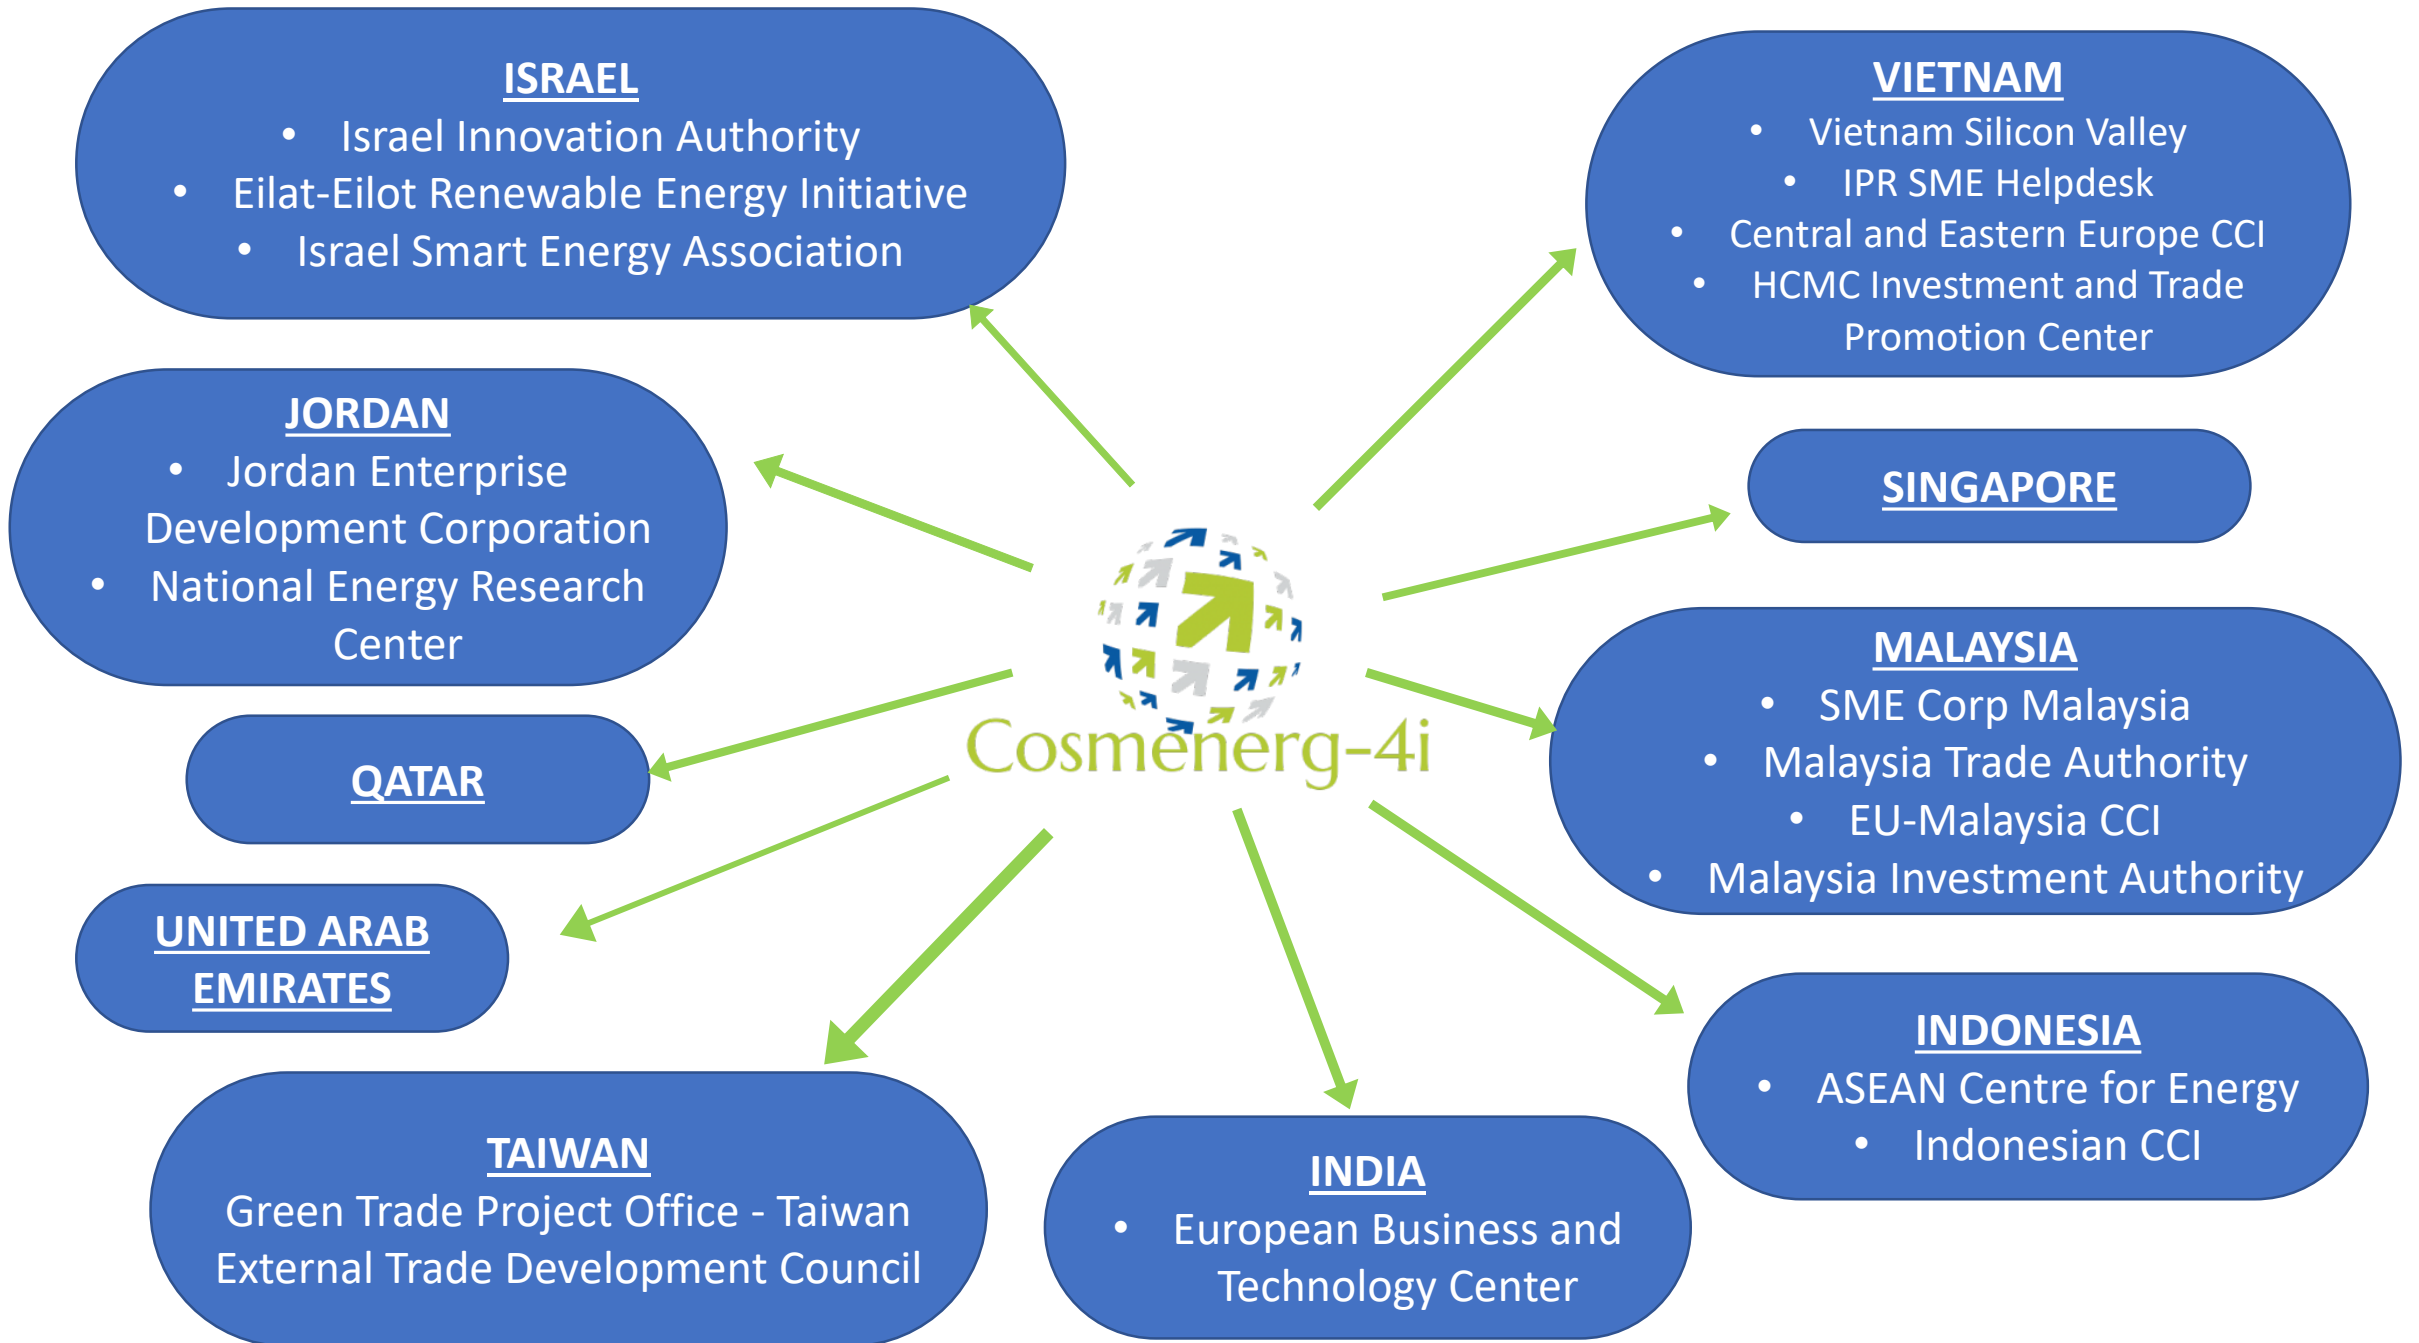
ISRAEL
- Israel Innovation Authority
- Eilat-Eilot Renewable Energy Initiative
- Israel Smart Energy Association

VIETNAM
- Vietnam Silicon Valley
- IPR SME Helpdesk
- Central and Eastern Europe CCI
- HCMC Investment and Trade Promotion Center

JORDAN
- Jordan Enterprise Development Corporation
- National Energy Research Center

SINGAPORE

Cosmenerg-4i

MALAYSIA
- SME Corp Malaysia
- Malaysia Trade Authority
- EU-Malaysia CCI
- Malaysia Investment Authority

QATAR

UNITED ARAB EMIRATES

INDONESIA
- ASEAN Centre for Energy
- Indonesian CCI

TAIWAN
Green Trade Project Office - Taiwan External Trade Development Council

INDIA
- European Business and Technology Center